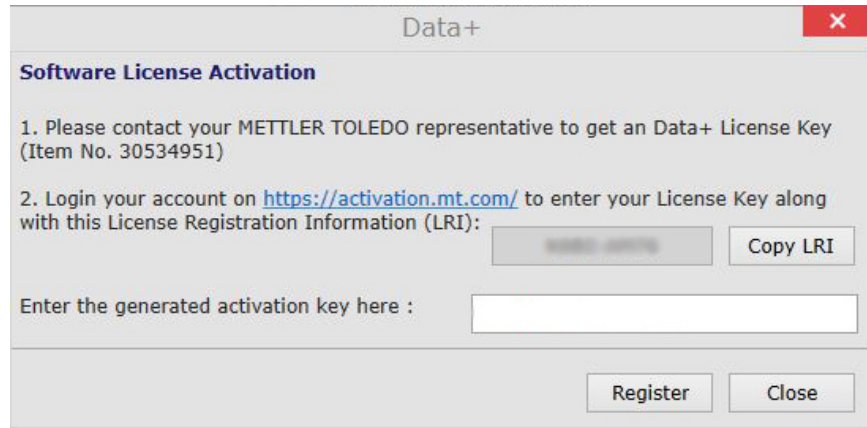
Data+

×

Software License Activation

1. Please contact your METTLER TOLEDO representative to get an Data+ License Key (Item No. 30534951)

2. Login your account on https://activation.mt.com/ to enter your License Key along with this License Registration Information (LRI):

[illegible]

Copy LRI

Enter the generated activation key here :

Register

Close